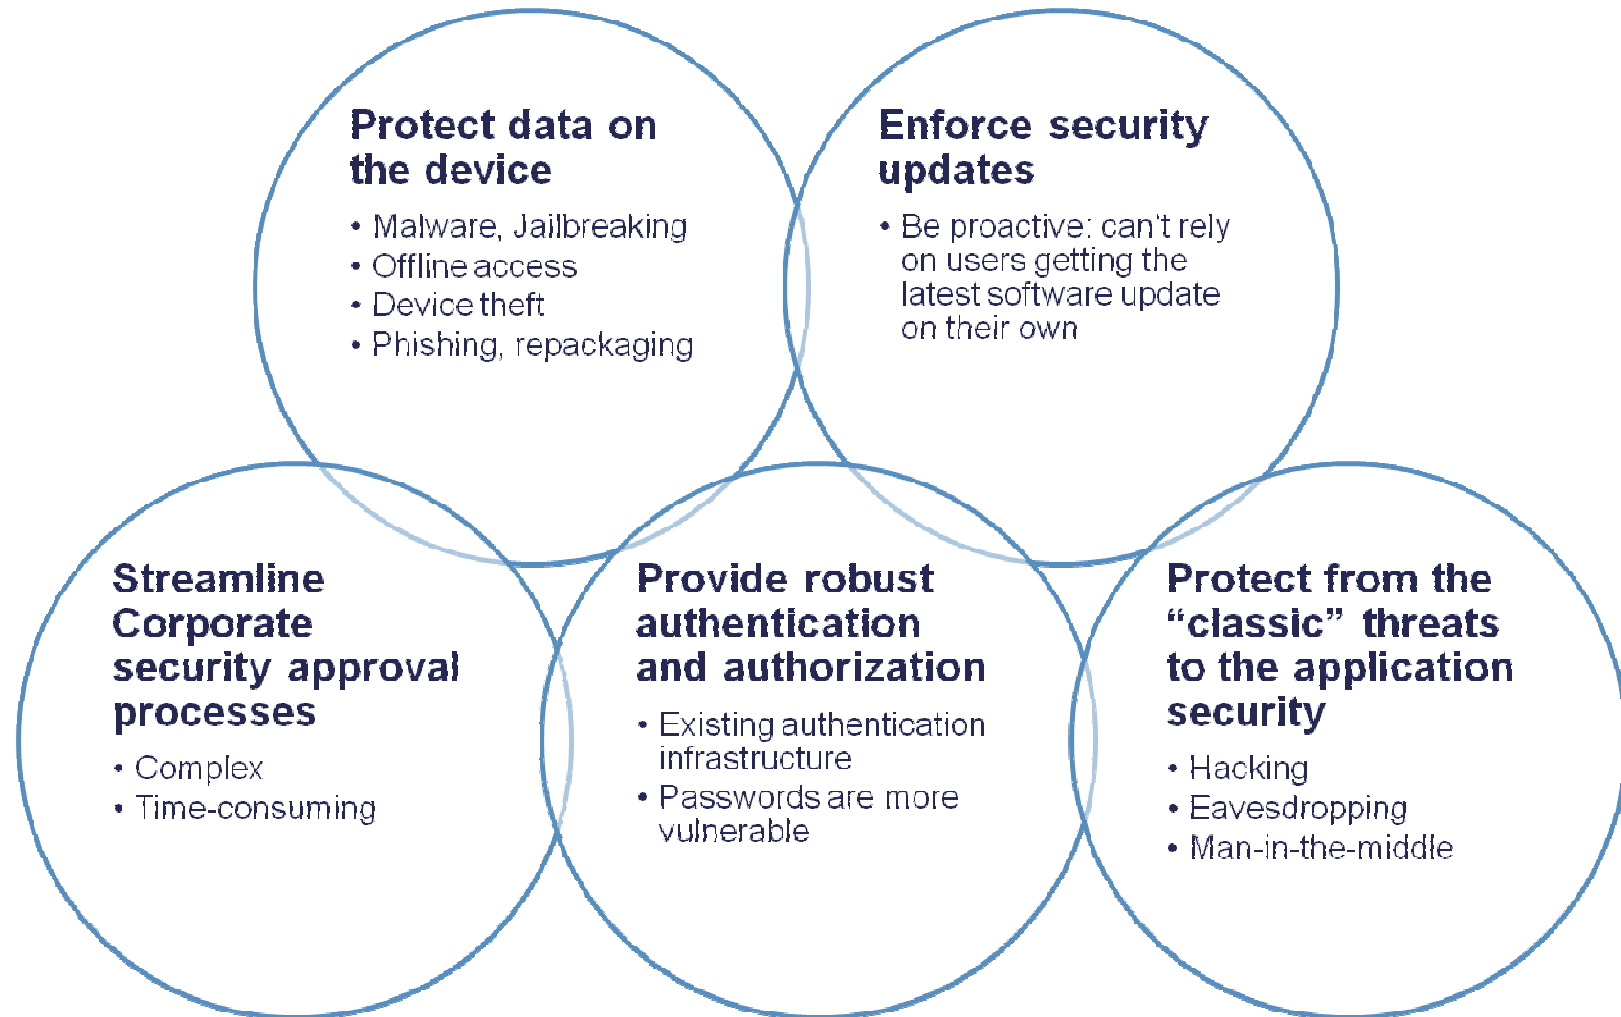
Protect data on the device

- Malware, Jailbreaking
- Offline access
- Device theft
- Phishing, repackaging

Enforce security updates

- Be proactive: can't rely on users getting the latest software update on their own

Streamline Corporate security approval processes

- Complex
- Time-consuming

Provide robust authentication and authorization

- Existing authentication infrastructure
- Passwords are more vulnerable

Protect from the "classic" threats to the application security

- Hacking
- Eavesdropping
- Man-in-the-middle